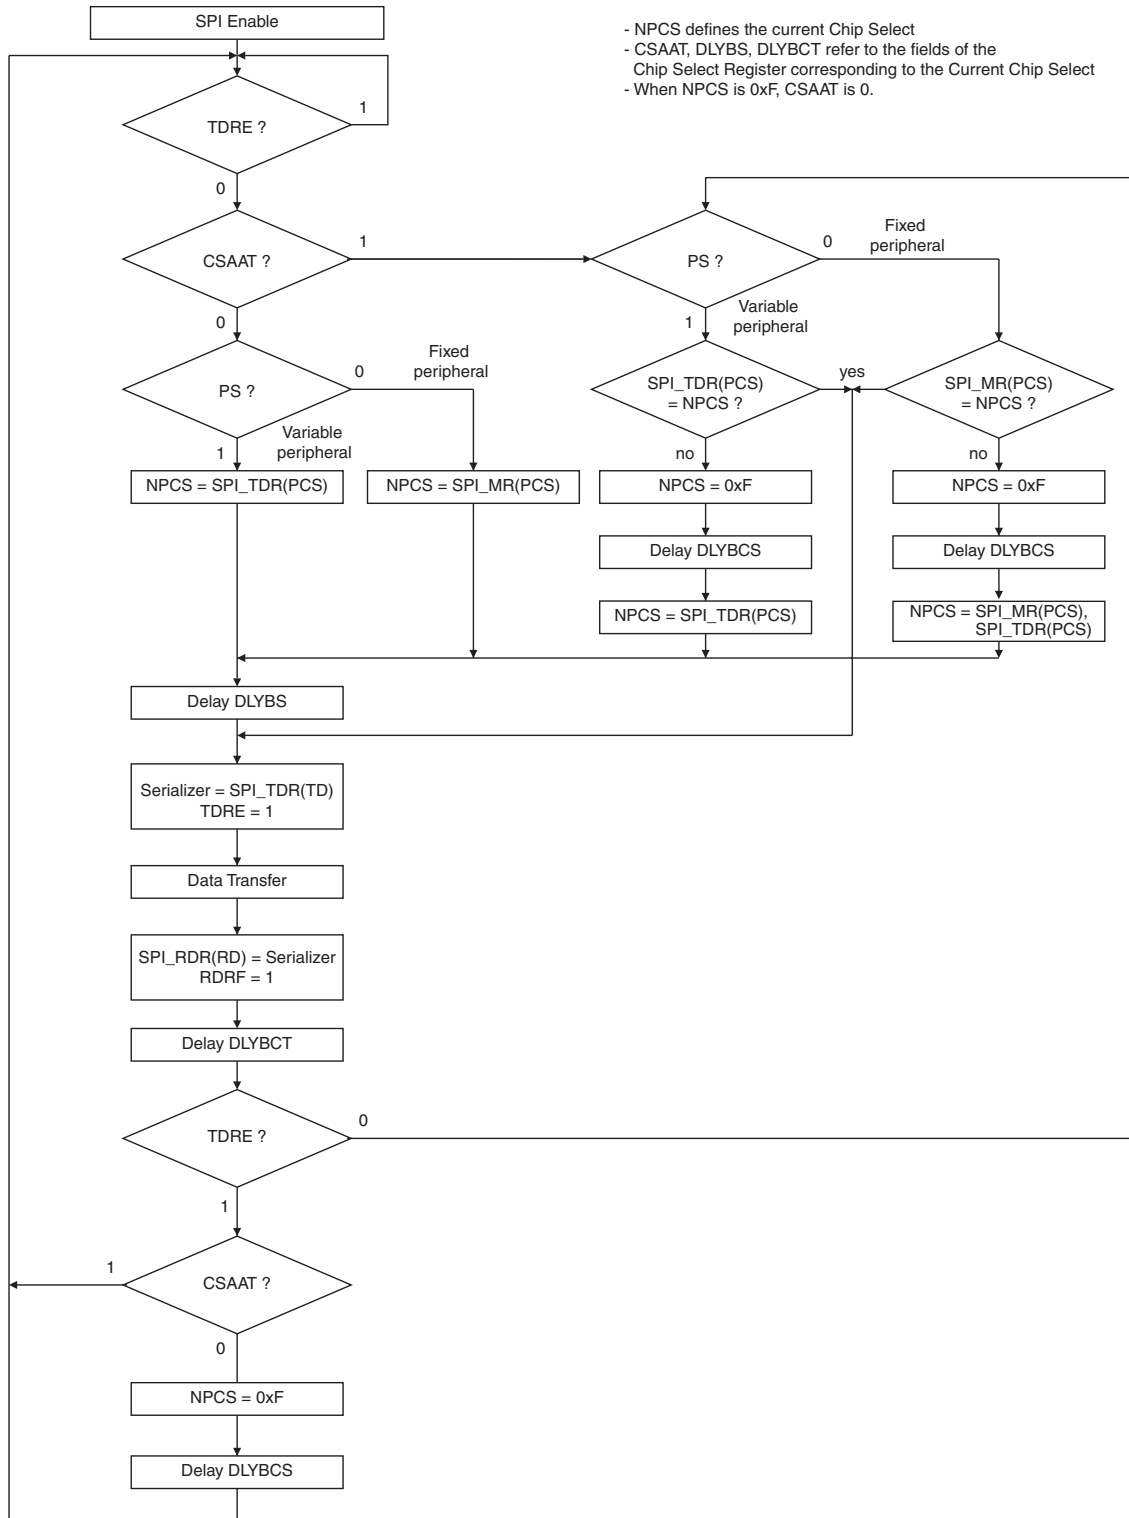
SPI Enable

- NPCS defines the current Chip Select
- CSAAT, DLYBS, DLYBCT refer to the fields of the Chip Select Register corresponding to the Current Chip Select
- When NPCS is 0xF, CSAAT is 0.

TDRE ?

1

0

CSAAT ?

1

PS ?

0

Fixed peripheral

1

Variable peripheral

0

PS ?

0

Fixed peripheral

1

Variable peripheral

SPI_TDR(PCS) = NPCS ?

yes

SPI_MR(PCS) = NPCS ?

no

no

NPCS = SPI_TDR(PCS)

NPCS = SPI_MR(PCS)

NPCS = 0xF

NPCS = 0xF

Delay DLYBCS

Delay DLYBCS

NPCS = SPI_TDR(PCS)

NPCS = SPI_MR(PCS), SPI_TDR(PCS)

Delay DLYBS

Serializer = SPI_TDR(TD) TDRE = 1

Data Transfer

SPI_RDR(RD) = Serializer RDRF = 1

Delay DLYBCT

TDRE ?

0

1

1

CSAAT ?

0

NPCS = 0xF

Delay DLYBCS